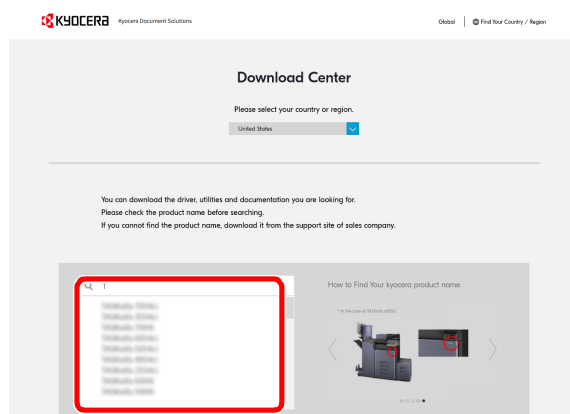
KYOCERA Kyocera Document Solutions

Global | Find Your Country / Region

Download Center

Please select your country or region.

United States

You can download the driver, utilities and documentation you are looking for.
Please check the product name before searching.
If you cannot find the product name, download it from the support site of sales company.

T

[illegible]
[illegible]
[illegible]
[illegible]
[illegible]
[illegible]
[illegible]
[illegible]
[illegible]

How to Find Your kyocera product name

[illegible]